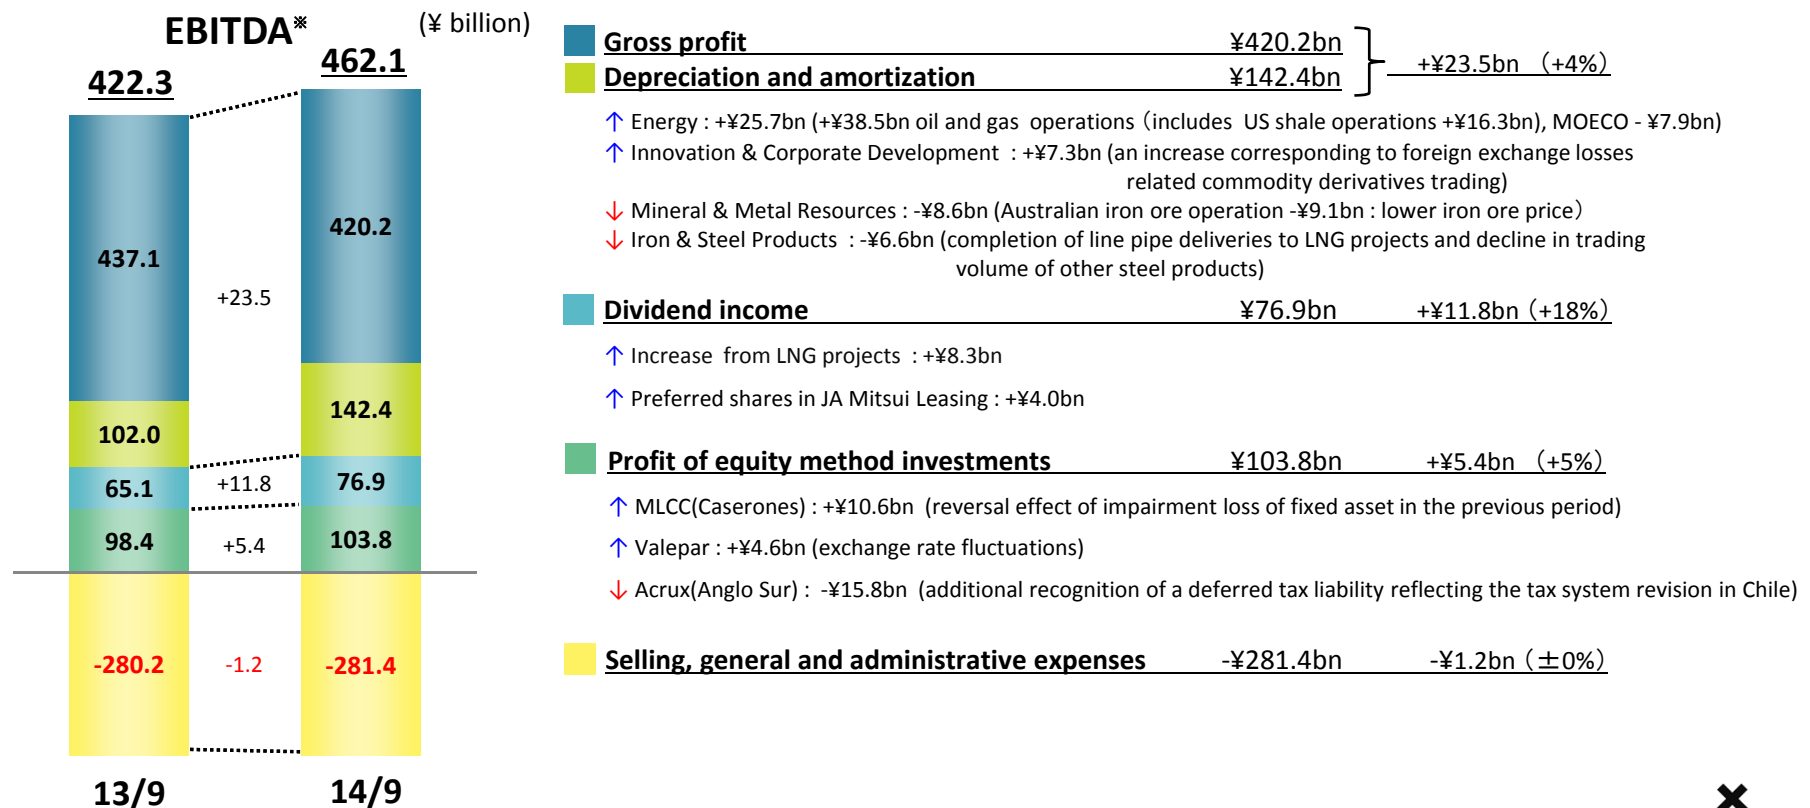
EBITDA※

(¥ billion)

422.3

462.1

437.1

+23.5

420.2

102.0

142.4

65.1

+11.8

76.9

98.4

+5.4

103.8

-280.2

-1.2

-281.4

13/9

14/9

Gross profit ¥420.2bn

Depreciation and amortization ¥142.4bn

+¥23.5bn (+4%)

↑ Energy : +¥25.7bn (+¥38.5bn oil and gas operations (includes US shale operations +¥16.3bn), MOECO - ¥7.9bn)

↑ Innovation & Corporate Development : +¥7.3bn (an increase corresponding to foreign exchange losses related commodity derivatives trading)

↓ Mineral & Metal Resources : -¥8.6bn (Australian iron ore operation -¥9.1bn : lower iron ore price)

↓ Iron & Steel Products : -¥6.6bn (completion of line pipe deliveries to LNG projects and decline in trading volume of other steel products)

Dividend income ¥76.9bn +¥11.8bn (+18%)

↑ Increase from LNG projects : +¥8.3bn

↑ Preferred shares in JA Mitsui Leasing : +¥4.0bn

Profit of equity method investments ¥103.8bn +¥5.4bn (+5%)

↑ MLCC(Caserones) : +¥10.6bn (reversal effect of impairment loss of fixed asset in the previous period)

↑ Valepar : +¥4.6bn (exchange rate fluctuations)

↓ Acrux(Anglo Sur) : -¥15.8bn (additional recognition of a deferred tax liability reflecting the tax system revision in Chile)

Selling, general and administrative expenses -¥281.4bn -¥1.2bn (±0%)

※